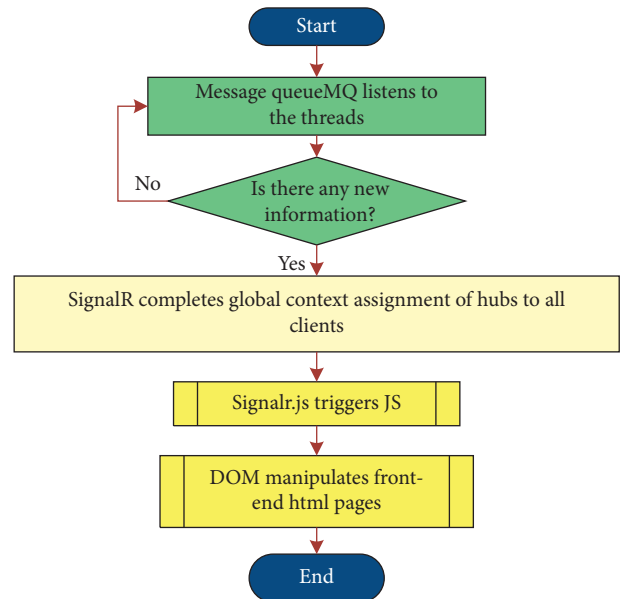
Start

Message queueMQ listens to the threads

No

Is there any new information?

Yes

SignalR completes global context assignment of hubs to all clients

Signalr.js triggers JS

DOM manipulates front-end html pages

End